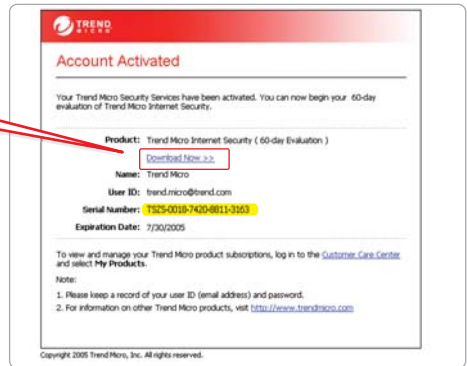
TREND MICRO

Account Activated

Your Trend Micro Security Services have been activated. You can now begin your 60-day evaluation of Trend Micro Internet Security.

Product: Trend Micro Internet Security ( 60-day Evaluation )

Download Now >>

Name: Trend Micro

User ID: trend.micro@trend.com

Serial Number: TSZS-0010-7420-8811-3163

Expiration Date: 7/30/2005

To view and manage your Trend Micro product subscriptions, log in to the Customer Care Center and select My Products.

Note:

1. Please keep a record of your user ID (email address) and password.

2. For information on other Trend Micro products, visit http://www.trendmicro.com

Copyright 2005 Trend Micro, Inc. All rights reserved.